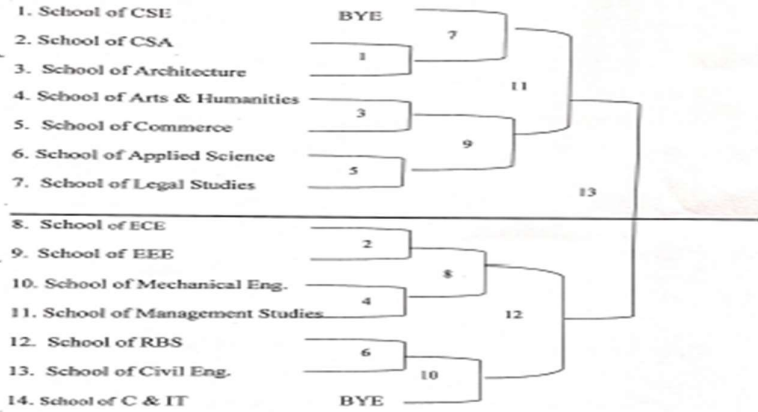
1. School of CSE BYE
2. School of CSA
3. School of Architecture
4. School of Arts & Humanities
5. School of Commerce
6. School of Applied Science
7. School of Legal Studies
8. School of ECE
9. School of EEE
10. School of Mechanical Eng.
11. School of Management Studies
12. School of RBS
13. School of Civil Eng.
14. School of C & IT BYE

7
1
11
3
9
5
13
2
8
4
12
6
10